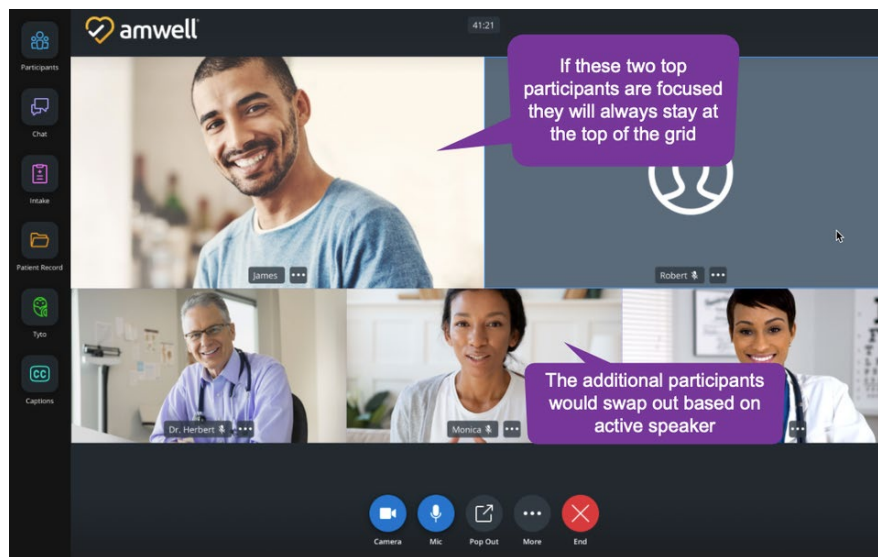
amwell

41:21

Participants

Chat

Intake

Patient Record

Tyto

CC

Captions

If these two top participants are focused they will always stay at the top of the grid

James

Robert

Dr. Herbert

Monica

The additional participants would swap out based on active speaker

Camera

Mic

Pop Out

More

End